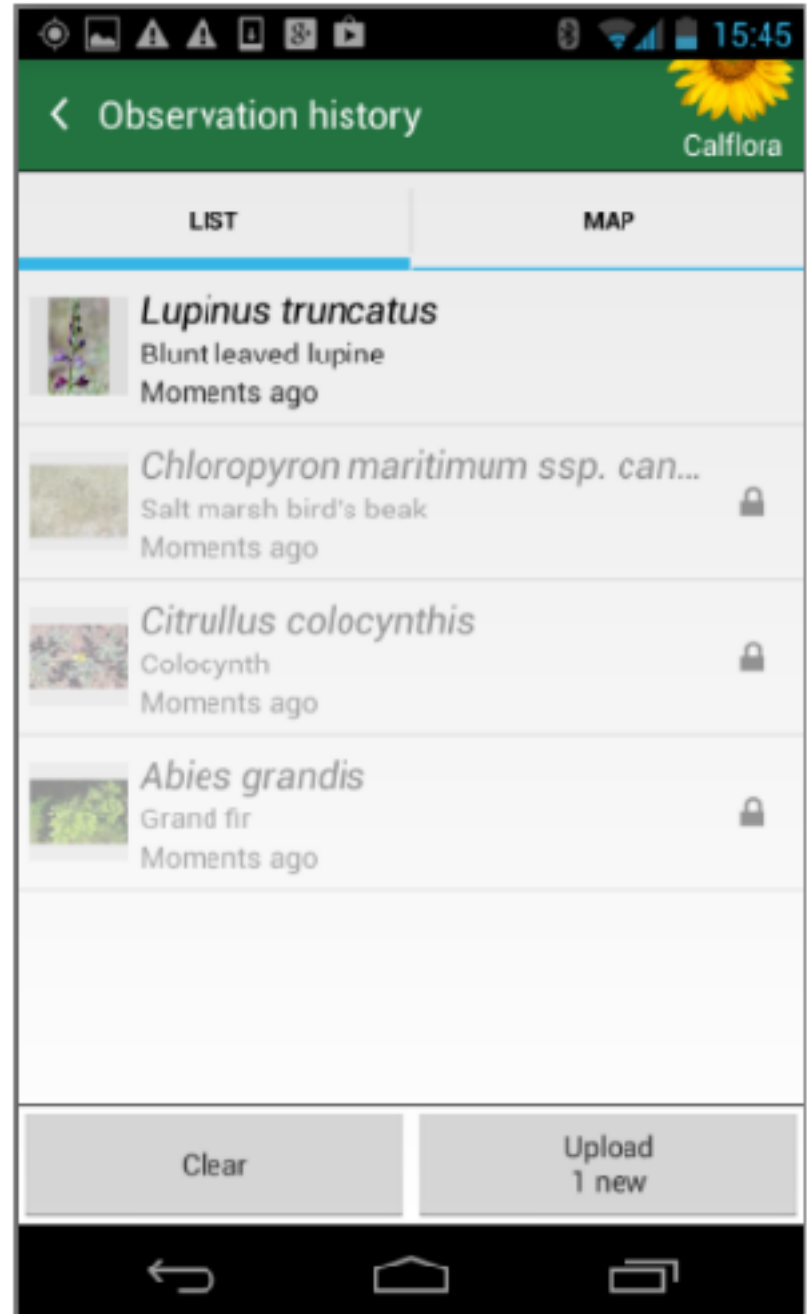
15:45

Observation history

Calflora

LIST

MAP

Lupinus truncatus
Blunt leaved lupine
Moments ago

Chloropyron maritimum ssp. can...
Salt marsh bird's beak
Moments ago

Citrullus colocynthis
Colocynth
Moments ago

Abies grandis
Grand fir
Moments ago

Clear

Upload
1 new